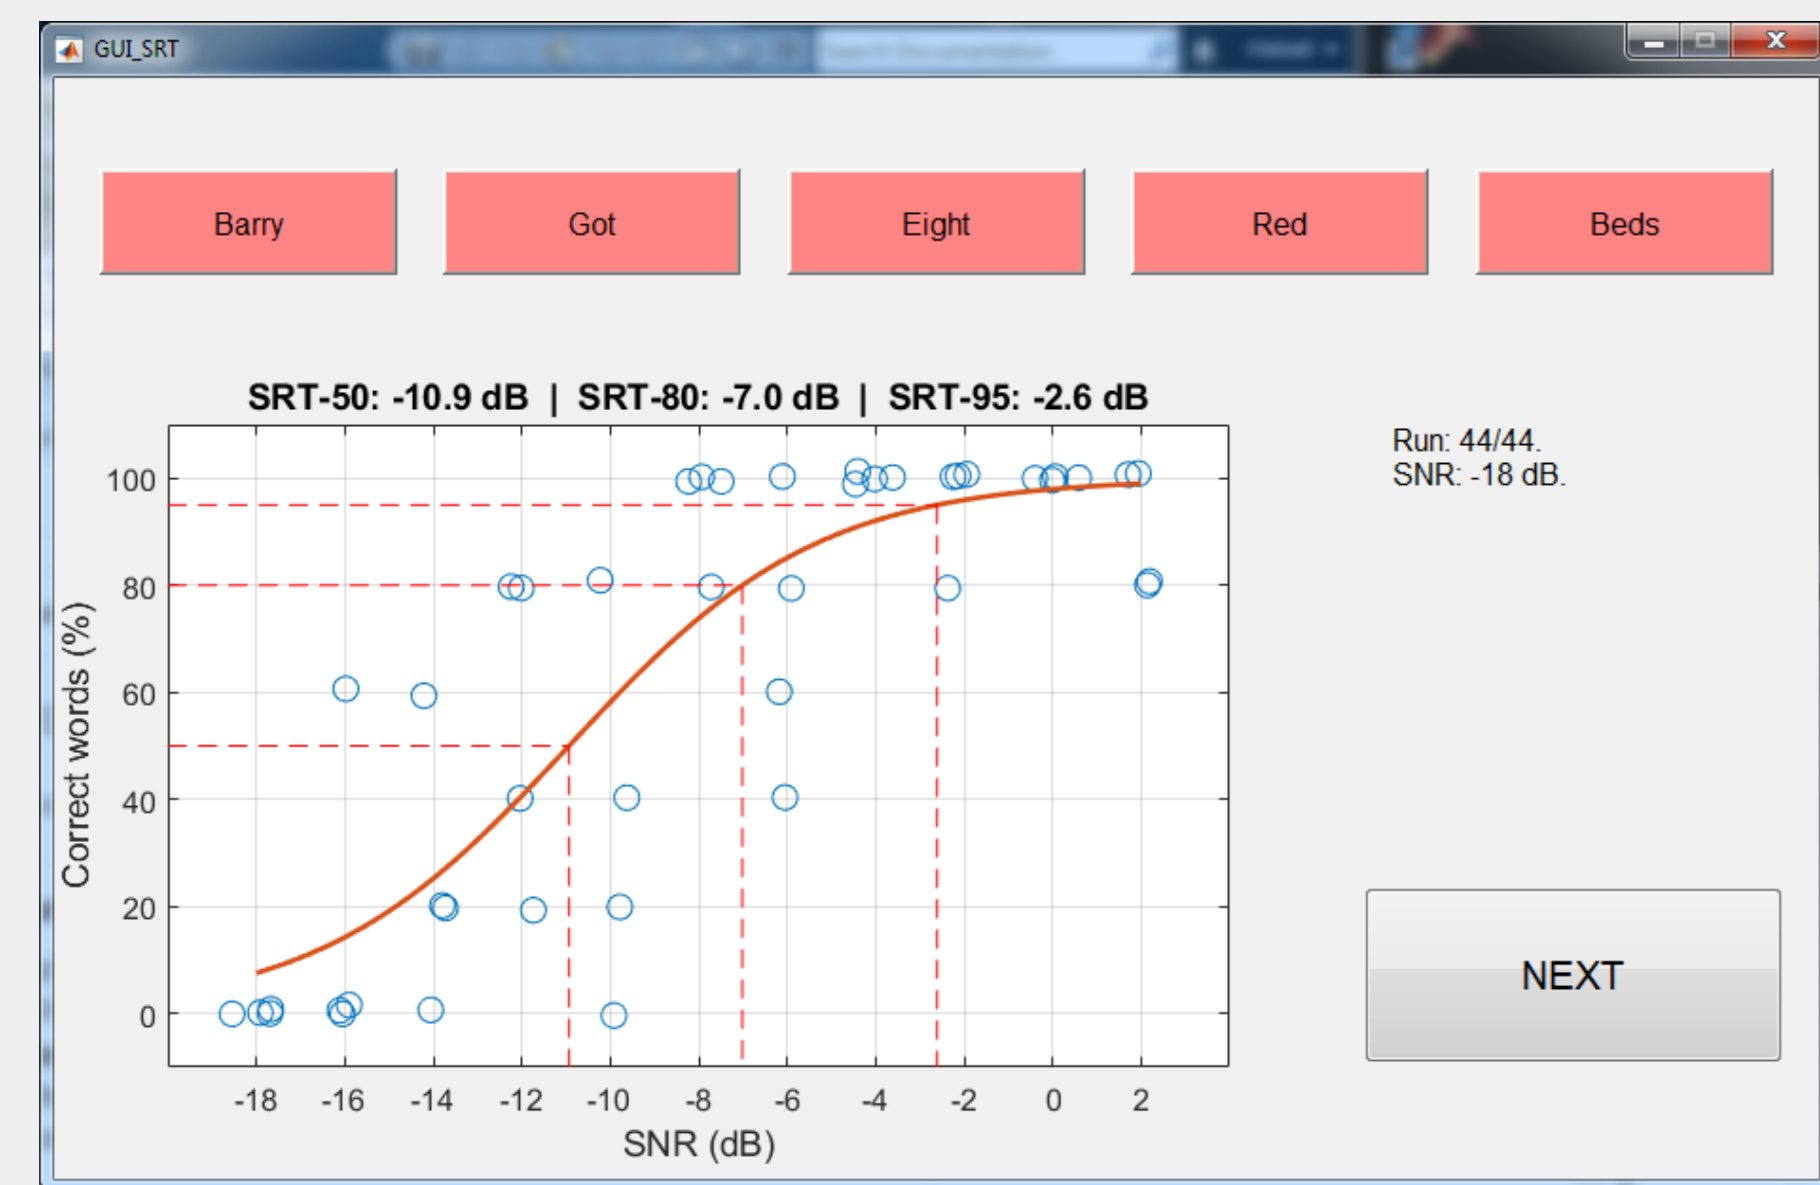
GUI_SRT

Barry

Got

Eight

Red

Beds

SRT-50: -10.9 dB | SRT-80: -7.0 dB | SRT-95: -2.6 dB

Run: 44/44.
SNR: -18 dB.

100
80
60
40
20
0

Correct words (%)

-18 -16 -14 -12 -10 -8 -6 -4 -2 0 2

SNR (dB)

NEXT